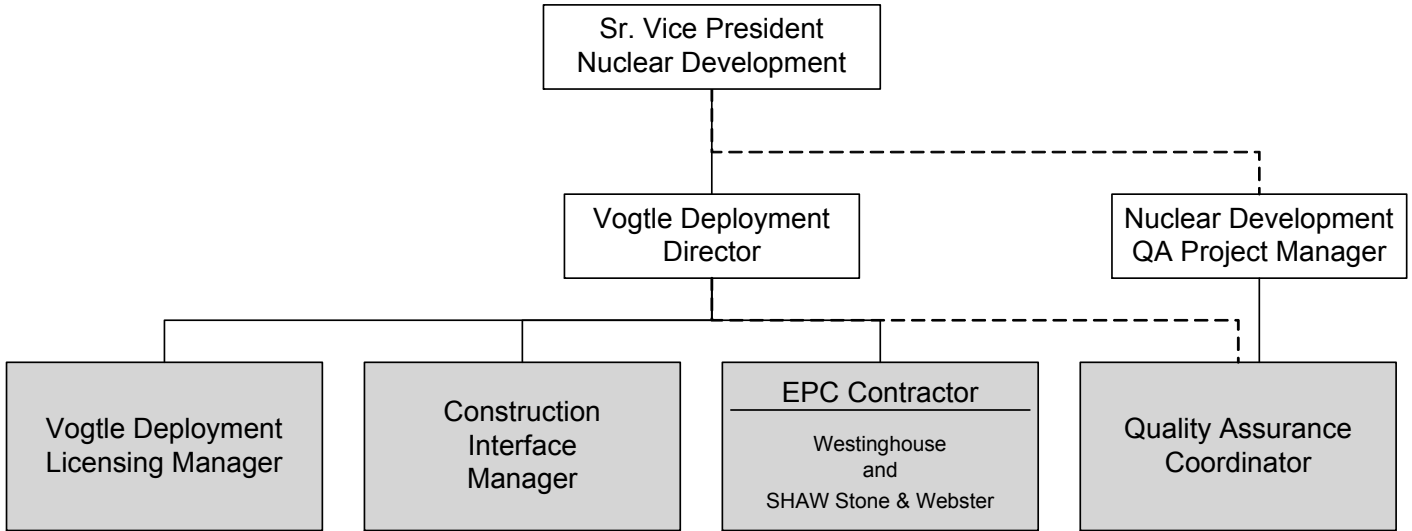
Sr. Vice President
Nuclear Development

Vogtle Deployment
Director

Nuclear Development
QA Project Manager

Vogtle Deployment
Licensing Manager

Construction
Interface
Manager

EPC Contractor

Westinghouse
and
SHAW Stone & Webster

Quality Assurance
Coordinator